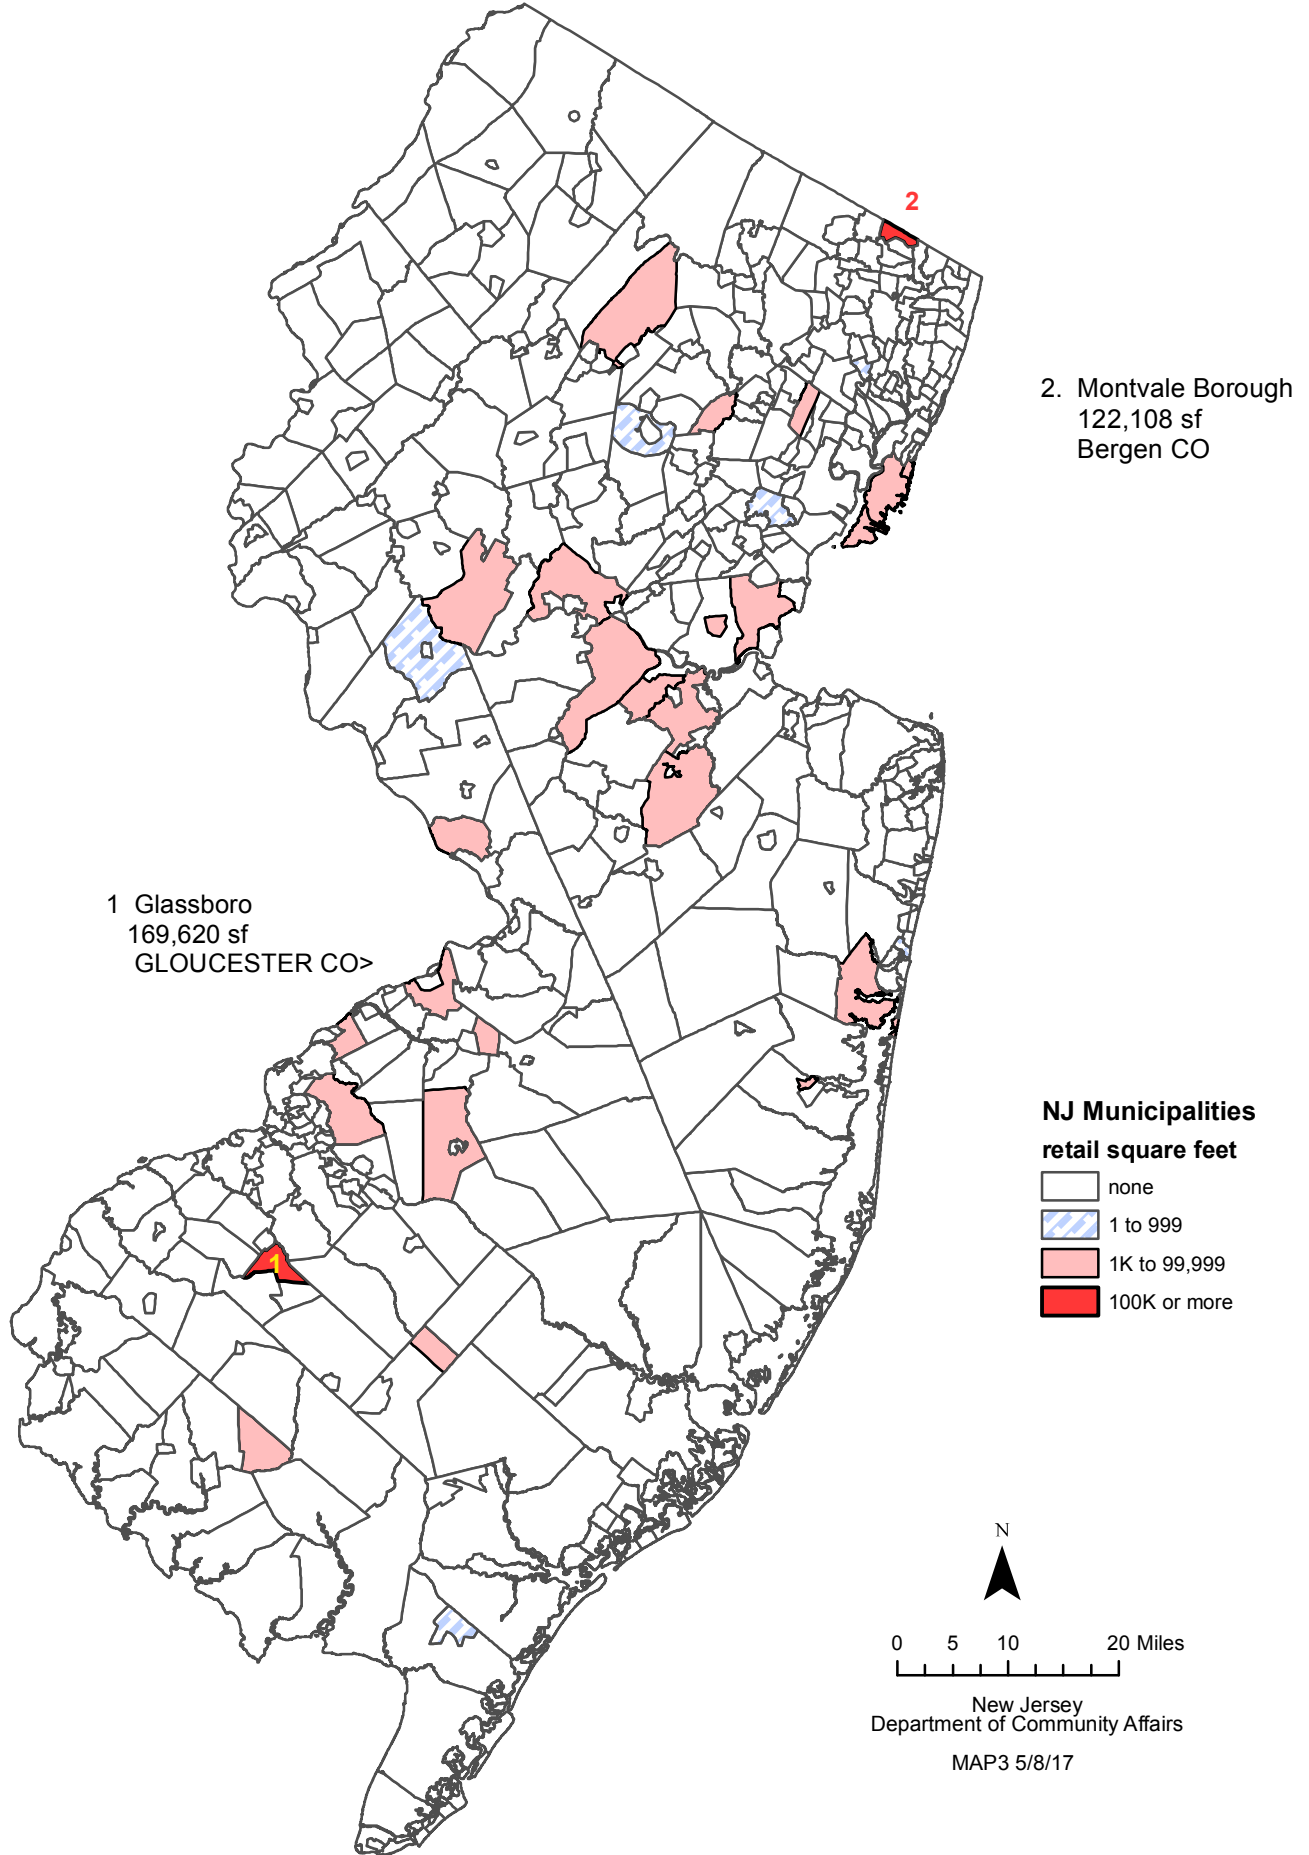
2

2. Montvale Borough
122,108 sf
Bergen CO

1 Glassboro
169,620 sf
GLOUCESTER CO>

1

NJ Municipalities
retail square feet

| | |
|---|---|
| | none |
| | 1 to 999 |
| | 1K to 99,999 |
| | 100K or more |

N

0 5 10 20 Miles

New Jersey
Department of Community Affairs

MAP3 5/8/17